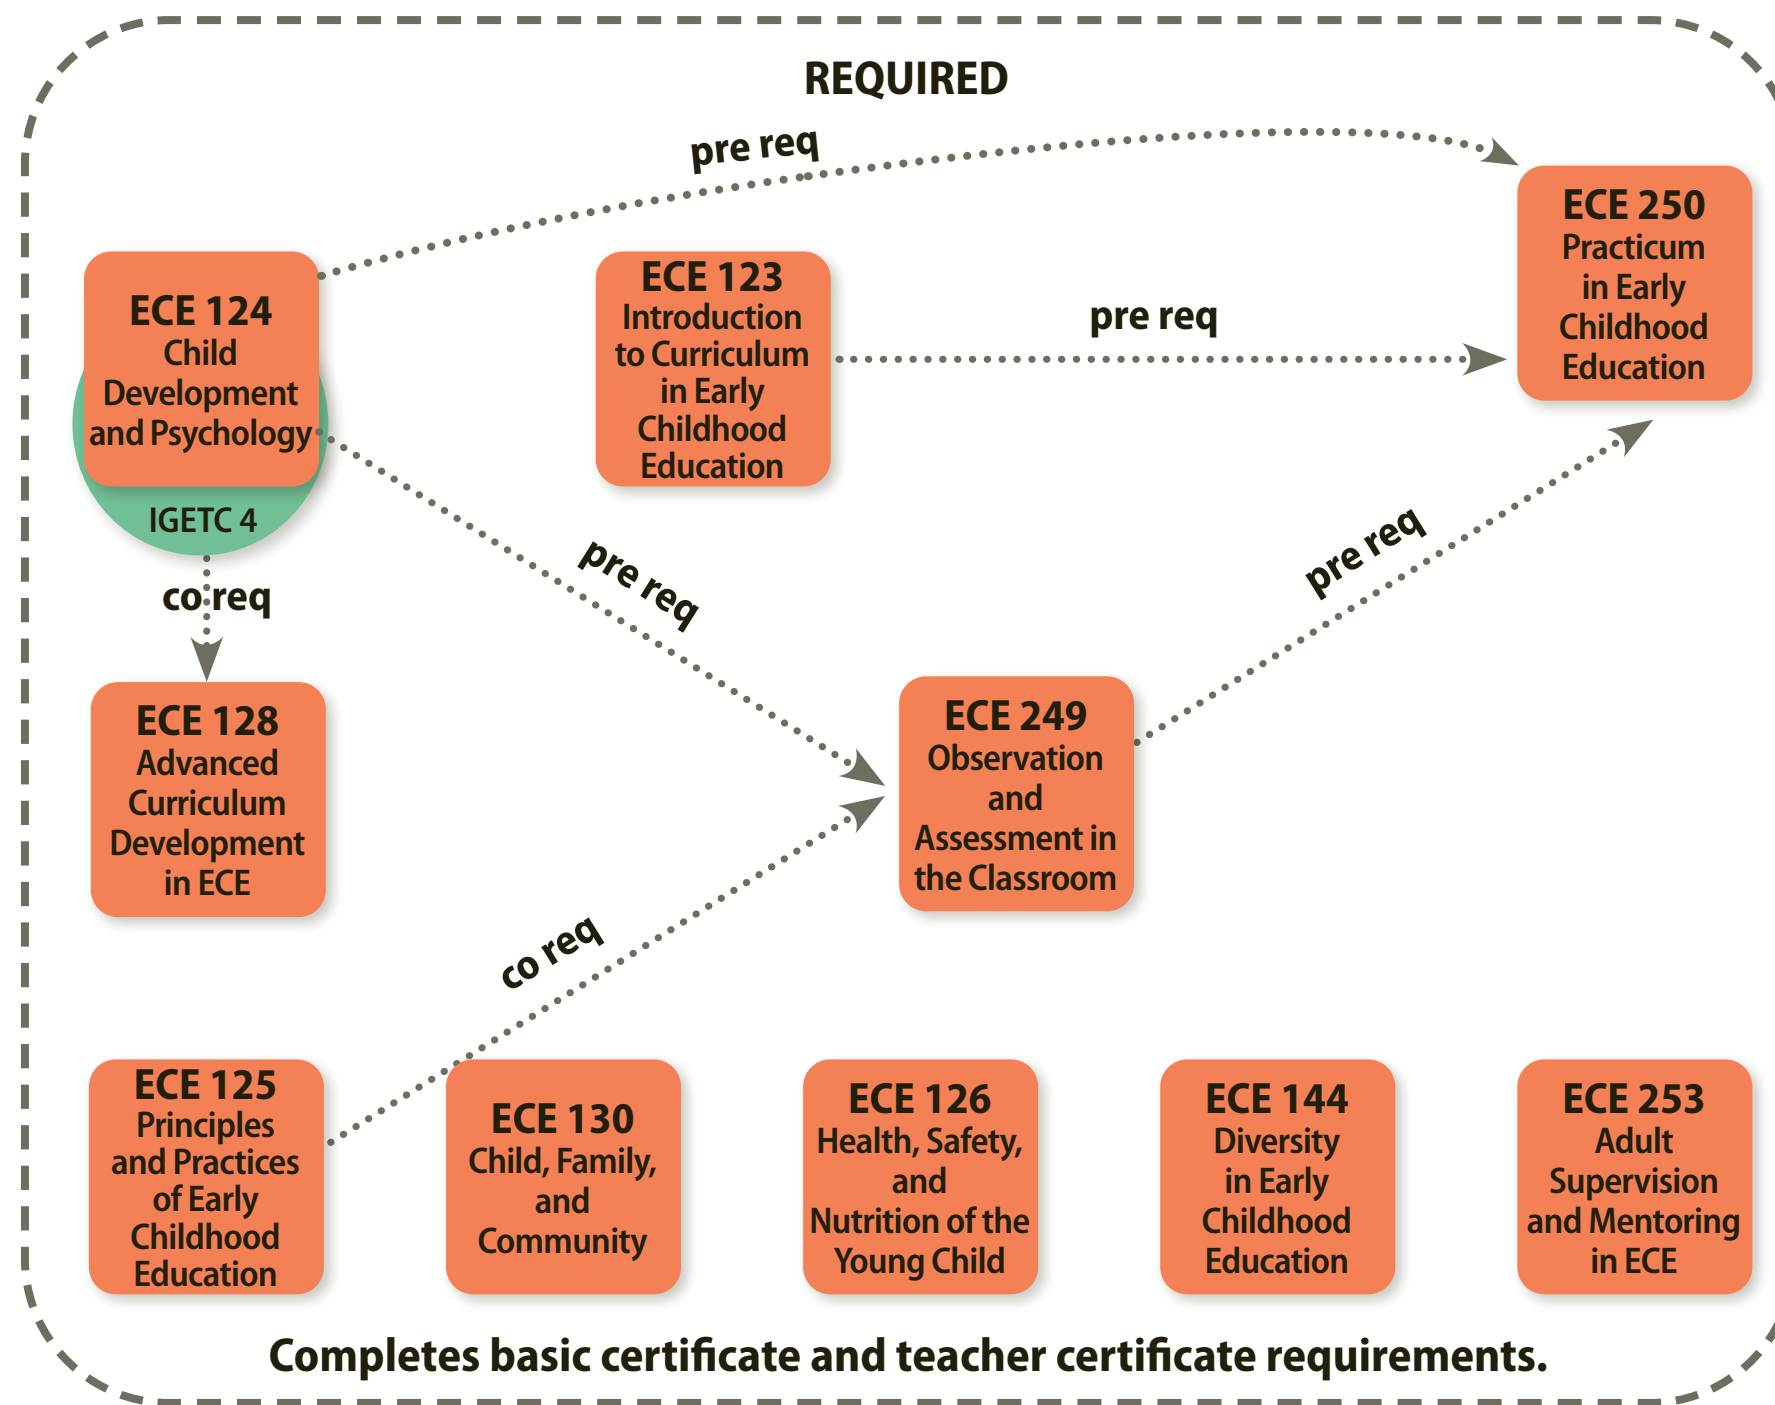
REQUIRED

pre req

ECE 250
Practicum in Early Childhood Education

ECE 124
Child Development and Psychology

IGETC 4

ECE 123
Introduction to Curriculum in Early Childhood Education

pre req

pre req

pre req

co req

ECE 128
Advanced Curriculum Development in ECE

ECE 249
Observation and Assessment in the Classroom

co req

ECE 125
Principles and Practices of Early Childhood Education

ECE 130
Child, Family, and Community

ECE 126
Health, Safety, and Nutrition of the Young Child

ECE 144
Diversity in Early Childhood Education

ECE 253
Adult Supervision and Mentoring in ECE

Completes basic certificate and teacher certificate requirements.